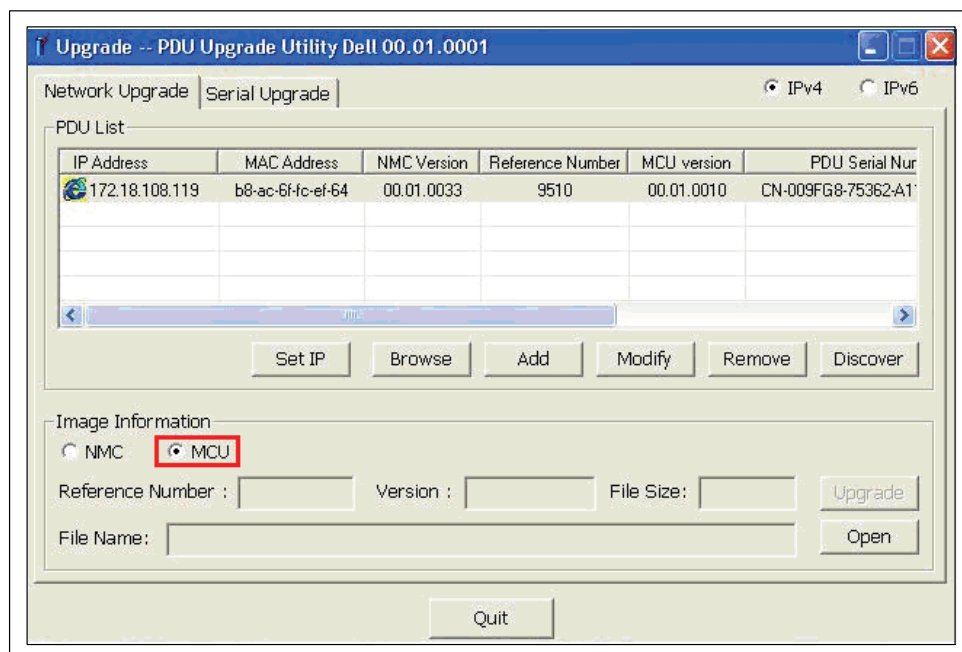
Upgrade -- PDU Upgrade Utility Dell 00.01.0001

Network Upgrade | Serial Upgrade

IPv4 IPv6

PDU List

| IP Address | MAC Address | NMC Version | Reference Number | MCU version | PDU Serial Nur |
|---|---|---|---|---|---|
| 172.18.108.119 | b8-ac-6f-fc-ef-64 | 00.01.0033 | 9510 | 00.01.0010 | CN-009FG8-75362-A1 |

Set IP | Browse | Add | Modify | Remove | Discover

Image Information

NMC MCU

Reference Number : Version : File Size: Upgrade

File Name: Open

Quit